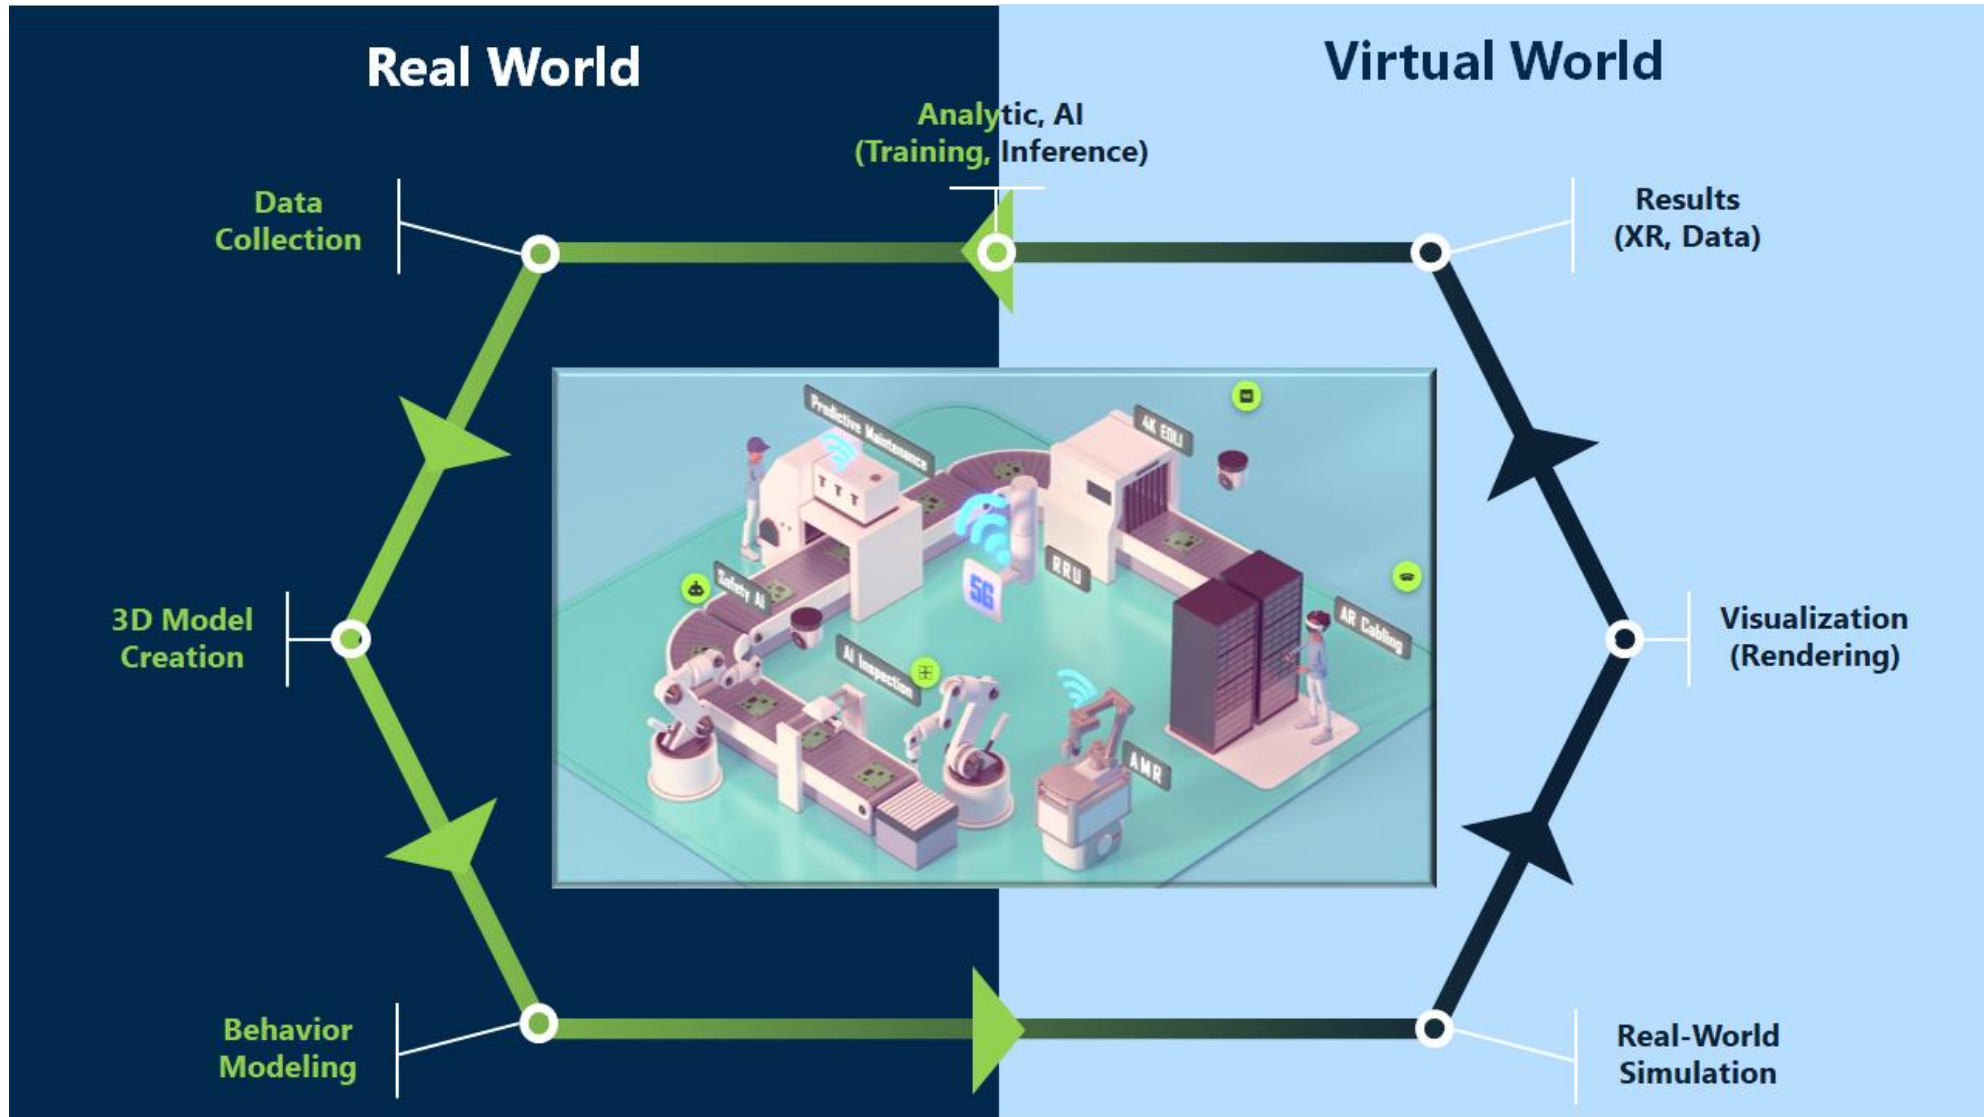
Real World

Virtual World

Analytic, AI (Training, Inference)

Data Collection

Results (XR, Data)

3D Model Creation

Visualization (Rendering)

Behavior Modeling

Real-World Simulation

Predictive Maintenance

4K EDU

Safety AI

5G

RRU

AR Cabling

AI Inspection

AMR